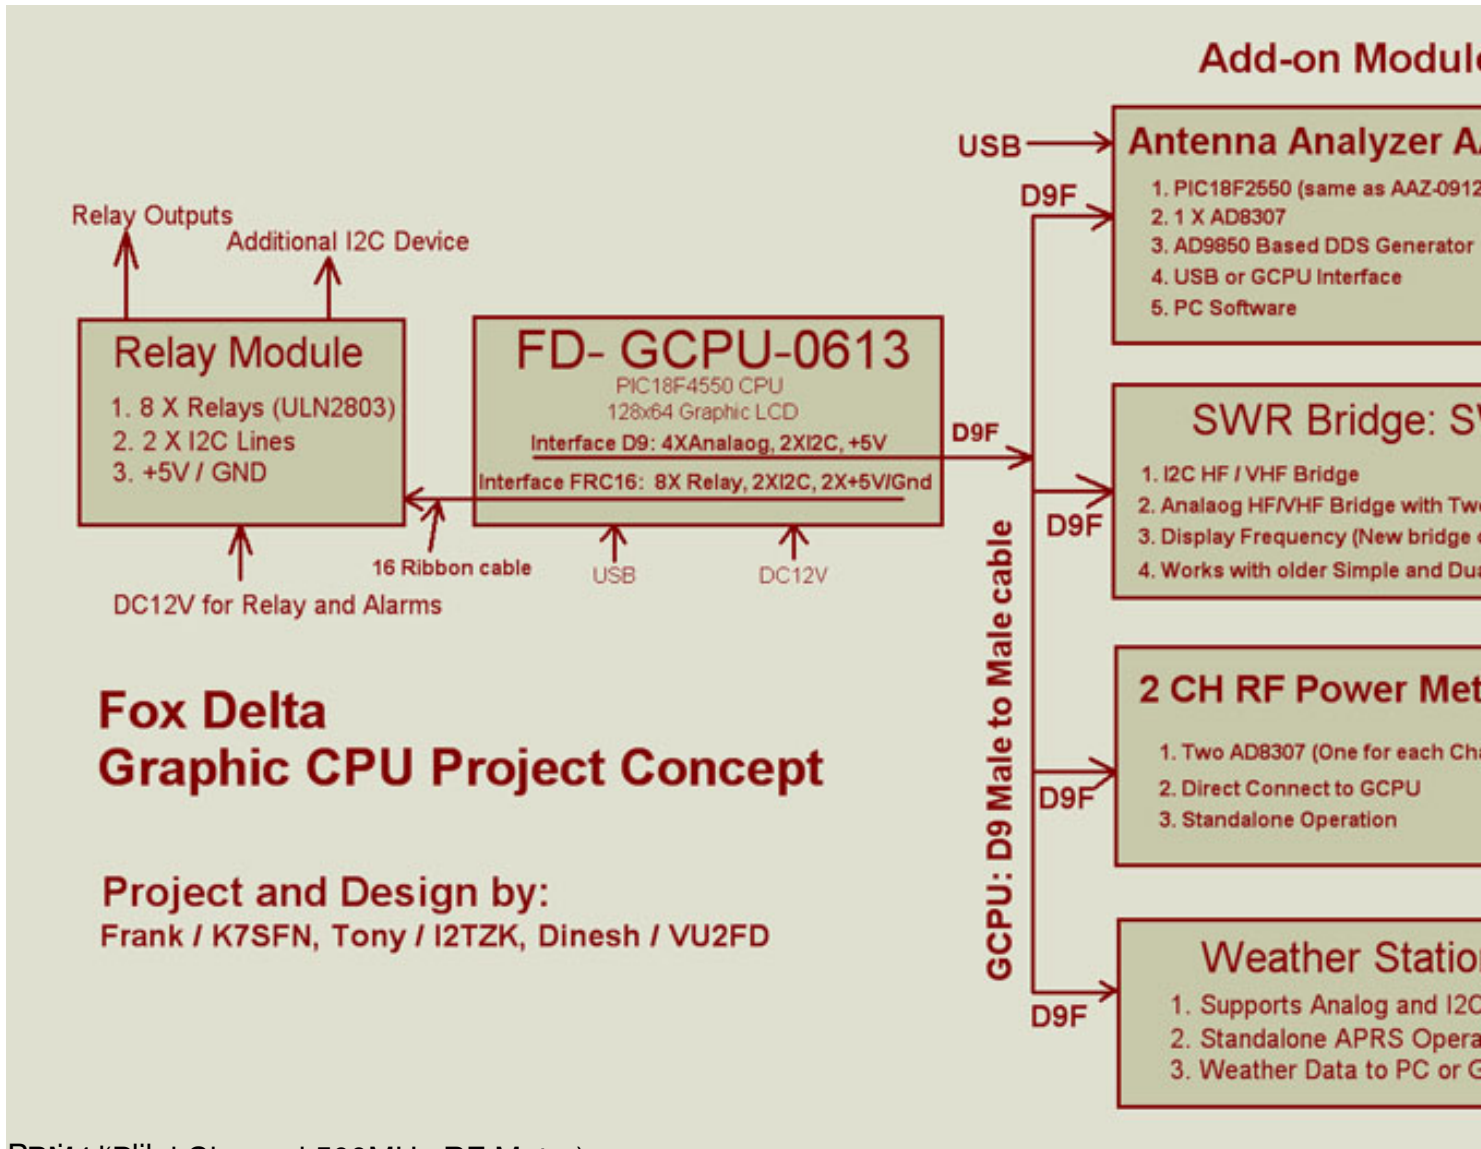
Add-on Modul

USB

Antenna Analyzer A

D9F

1. PIC18F2550 (same as AAZ-0912
2. 1 X AD8307
3. AD9850 Based DDS Generator
4. USB or GCPU Interface
5. PC Software

Relay Outputs

Additional I2C Device

Relay Module

1. 8 X Relays (ULN2803)
2. 2 X I2C Lines
3. +5V / GND

FD- GCPU-0613

PIC18F4550 CPU
128x64 Graphic LCD
Interface D9: 4XAnalaog, 2XI2C, +5V
Interface FRC16: 8X Relay, 2XI2C, 2X+5V/Gnd

D9F

SWR Bridge: S

D9F

1. I2C HF / VHF Bridge
2. Analaog HF/VHF Bridge with Tw
3. Display Frequency (New bridge
4. Works with older Simple and Du

16 Ribbon cable

USB

DC12V

DC12V for Relay and Alarms

GCPU: D9 Male to Male cable

2 CH RF Power Met

1. Two AD8307 (One for each Ch
2. Direct Connect to GCPU
3. Standalone Operation

D9F

Fox Delta
Graphic CPU Project Concept

Project and Design by:
Frank / K7SFN, Tony / I2TZK, Dinesh / VU2FD

Weather Statio

1. Supports Analog and I2C
2. Standalone APRS Opera
3. Weather Data to PC or G

D9F

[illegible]